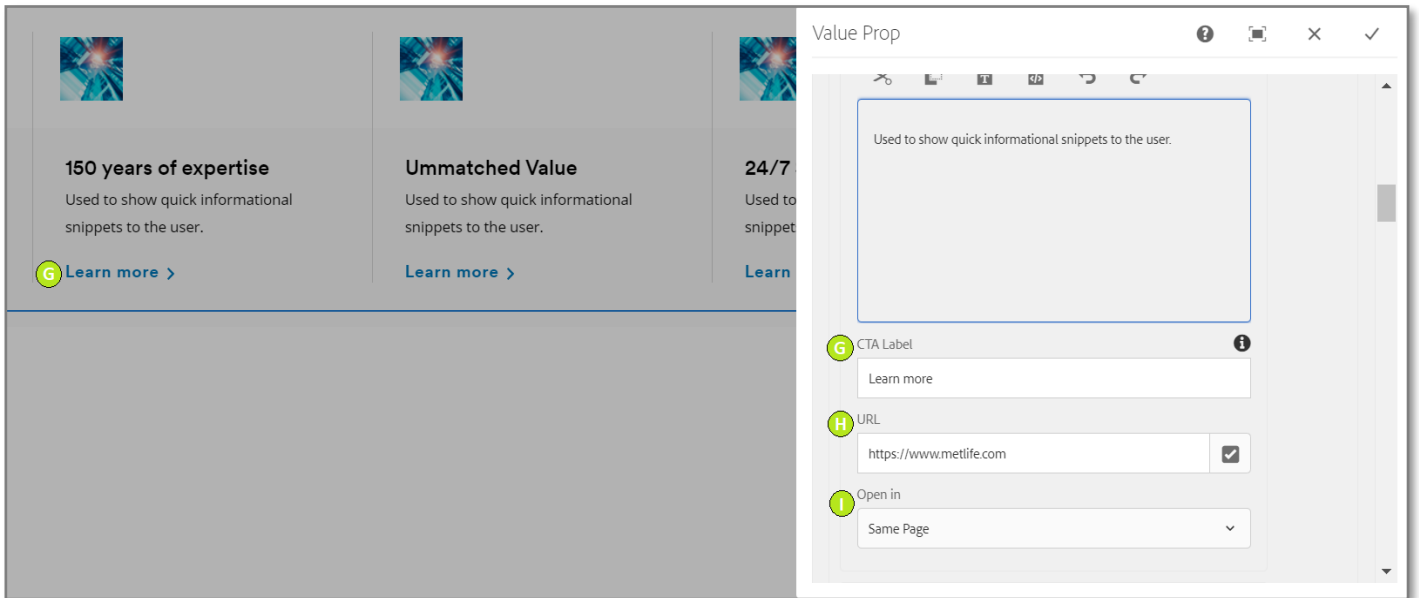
150 years of expertise
Used to show quick informational snippets to the user.
G Learn more ›

Ummatched Value
Used to show quick informational snippets to the user.
Learn more ›

24/7
Used to
snippet
Learn

Value Prop

Used to show quick informational snippets to the user.

G CTA Label
Learn more

H URL
https://www.metlife.com

I Open in
Same Page